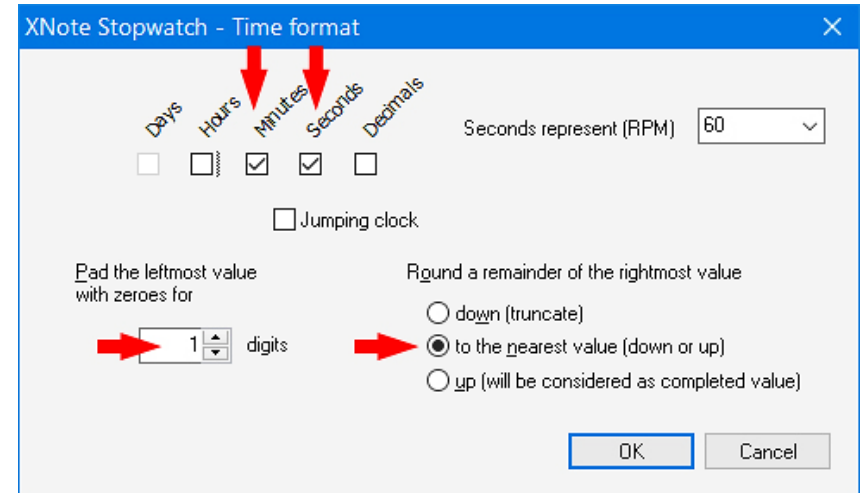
XNote Stopwatch - Time format

Days Hours Minutes Seconds Decimals

Seconds represent (RPM) 60

Jumping clock

Pad the leftmost value with zeroes for

1 digits

Round a remainder of the rightmost value

down (truncate)

to the nearest value (down or up)

up (will be considered as completed value)

OK Cancel